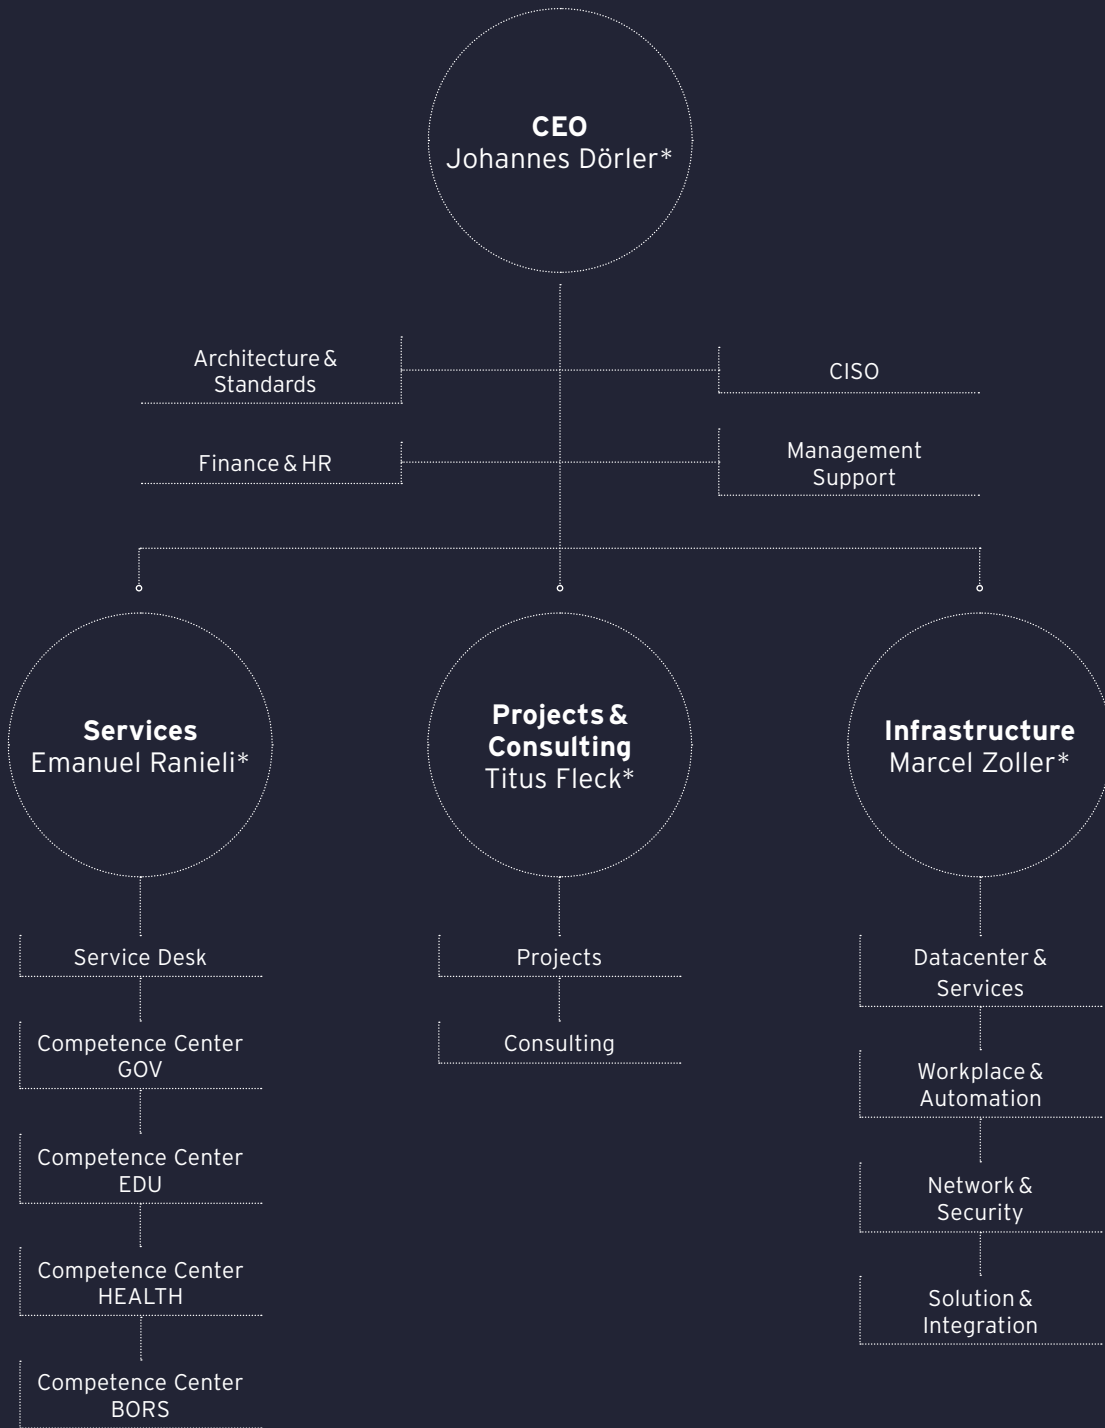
**CEO**
Johannes Dörler*

Architecture & Standards

CISO

Finance & HR

Management Support

**Services**
Emanuel Ranieli*

**Projects & Consulting**
Titus Fleck*

**Infrastructure**
Marcel Zoller*

Service Desk

Competence Center GOV

Competence Center EDU

Competence Center HEALTH

Competence Center BORS

Projects

Consulting

Datacenter & Services

Workplace & Automation

Network & Security

Solution & Integration